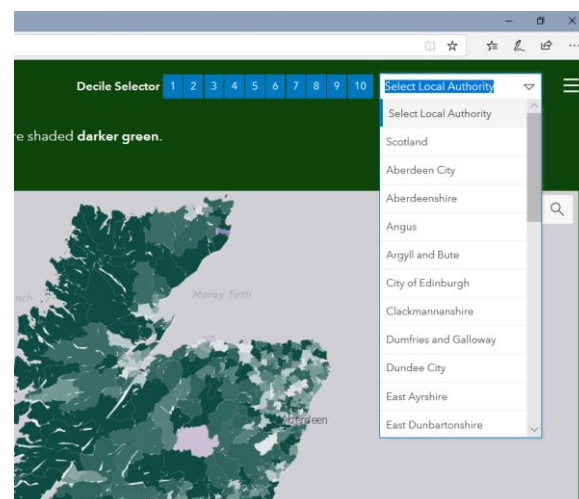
Decile Selector 1 2 3 4 5 6 7 8 9 10

Select Local Authority

re shaded **darker green**.

Select Local Authority
Scotland
Aberdeen City
Aberdeenshire
Angus
Argyll and Bute
City of Edinburgh
Clackmannanshire
Dumfries and Galloway
Dundee City
East Ayrshire
East Dunbartonshire

Moray Firth

Aberdeen